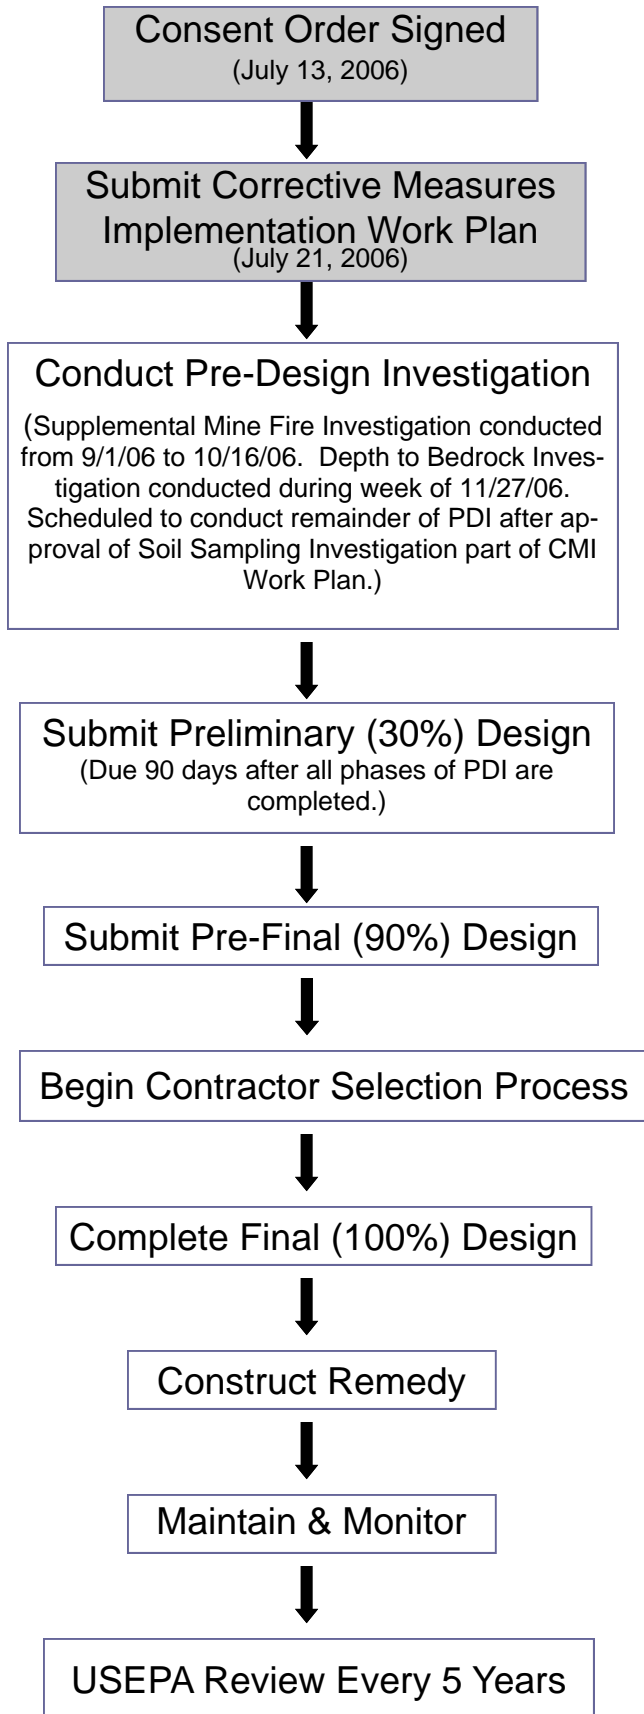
Consent Order Signed
(July 13, 2006)

Submit Corrective Measures Implementation Work Plan
(July 21, 2006)

Conduct Pre-Design Investigation

(Supplemental Mine Fire Investigation conducted from 9/1/06 to 10/16/06. Depth to Bedrock Investigation conducted during week of 11/27/06. Scheduled to conduct remainder of PDI after approval of Soil Sampling Investigation part of CMI Work Plan.)

Submit Preliminary (30%) Design
(Due 90 days after all phases of PDI are completed.)

Submit Pre-Final (90%) Design

Begin Contractor Selection Process

Complete Final (100%) Design

Construct Remedy

Maintain & Monitor

USEPA Review Every 5 Years